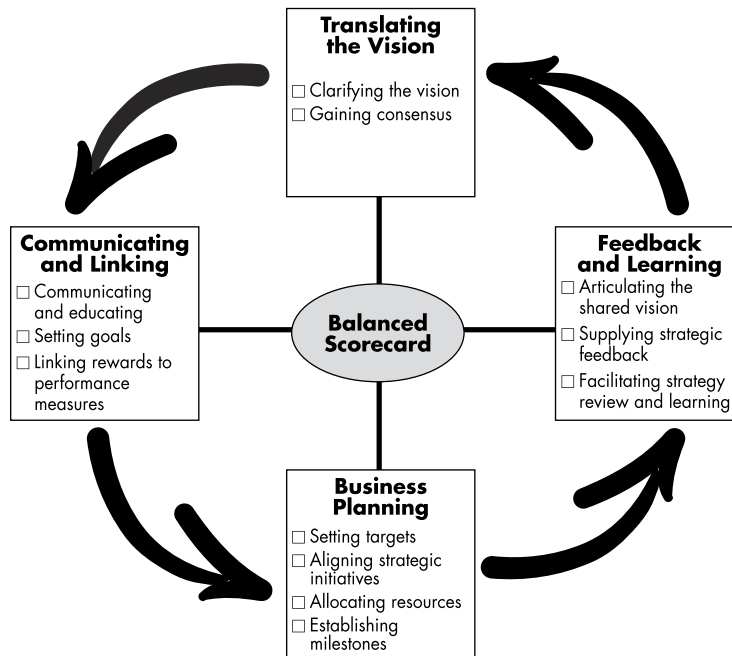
Translating the Vision

☐ Clarifying the vision
☐ Gaining consensus

Communicating and Linking

☐ Communicating and educating
☐ Setting goals
☐ Linking rewards to performance measures

Balanced Scorecard

Feedback and Learning

☐ Articulating the shared vision
☐ Supplying strategic feedback
☐ Facilitating strategy review and learning

Business Planning

☐ Setting targets
☐ Aligning strategic initiatives
☐ Allocating resources
☐ Establishing milestones